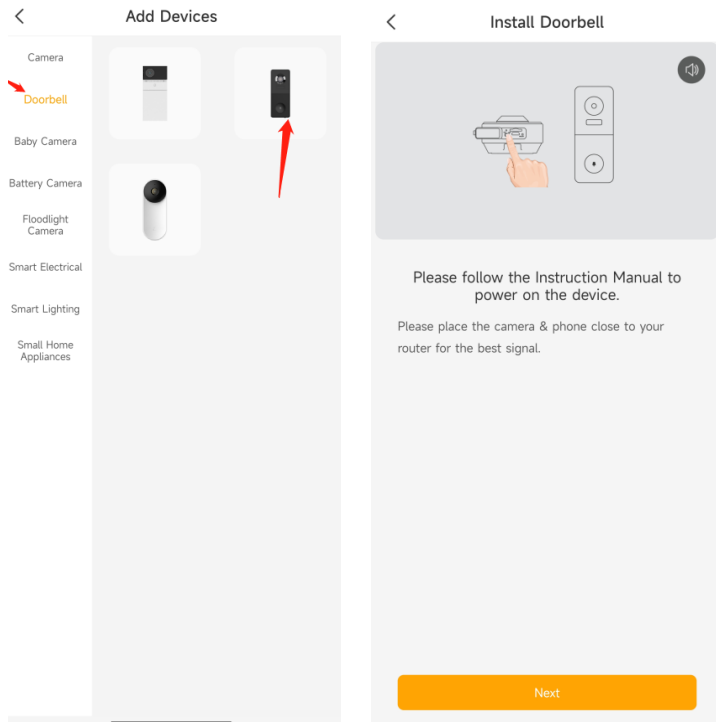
<

Add Devices

Camera

Doorbell

Baby Camera

Battery Camera

Floodlight Camera

Smart Electrical

Smart Lighting

Small Home Appliances

<

Install Doorbell

Please follow the Instruction Manual to power on the device.

Please place the camera & phone close to your router for the best signal.

Next